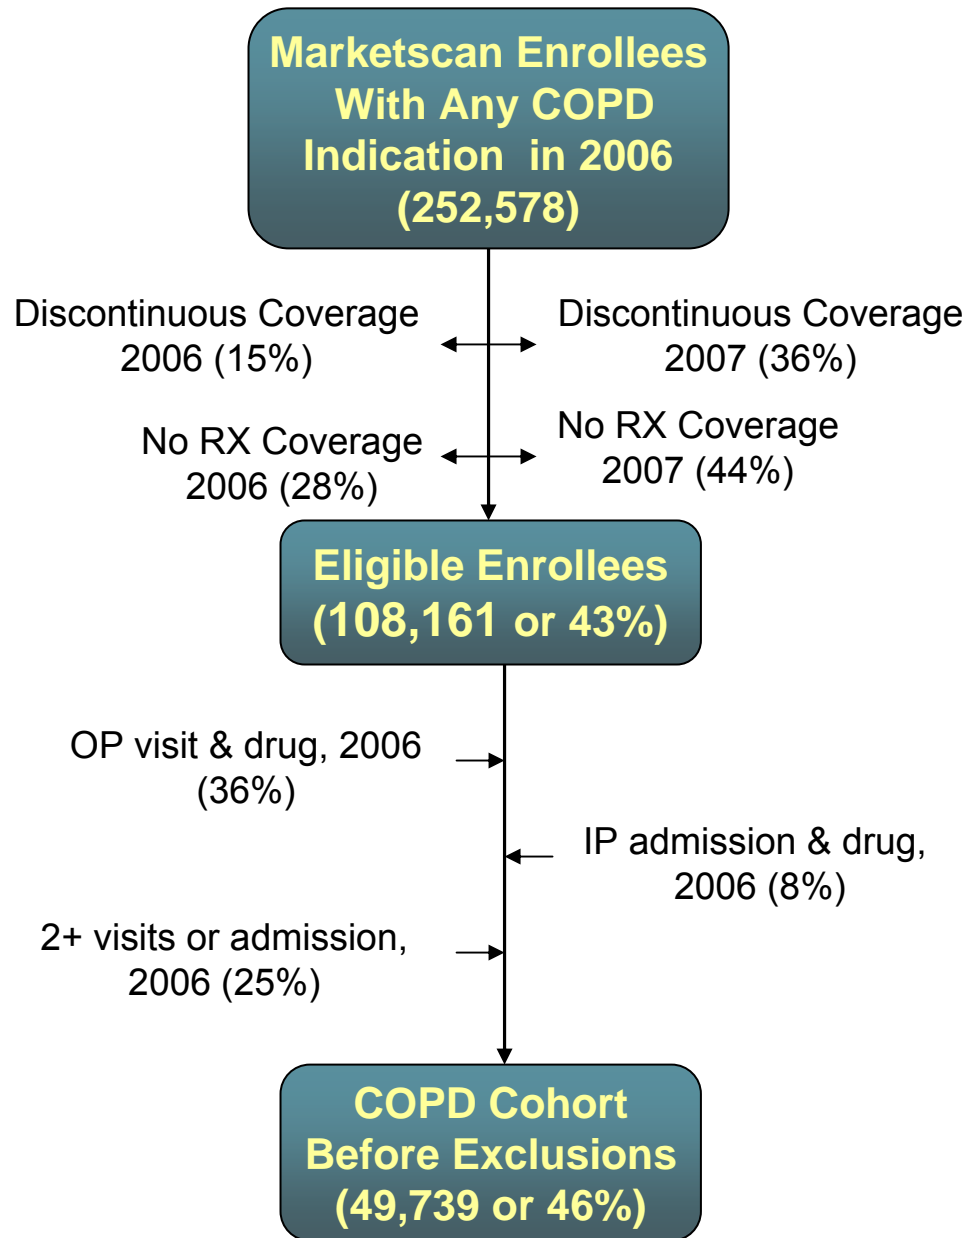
Marketscan Enrollees With Any COPD Indication in 2006 (252,578)

Discontinuous Coverage 2006 (15%)

Discontinuous Coverage 2007 (36%)

No RX Coverage 2006 (28%)

No RX Coverage 2007 (44%)

Eligible Enrollees (108,161 or 43%)

OP visit & drug, 2006 (36%)

IP admission & drug, 2006 (8%)

2+ visits or admission, 2006 (25%)

COPD Cohort Before Exclusions (49,739 or 46%)